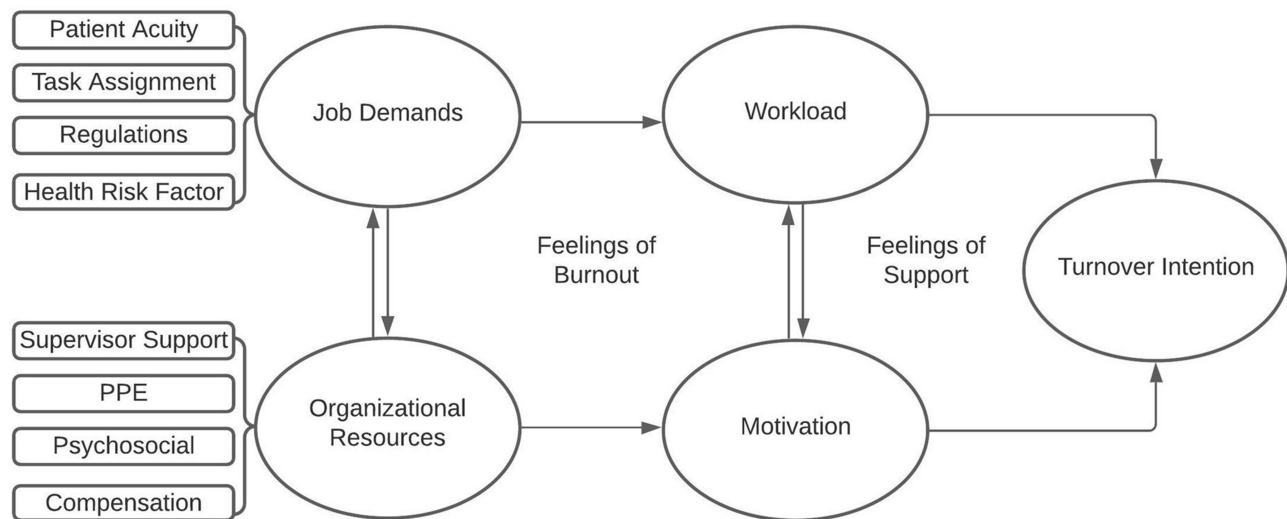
Patient Acuity
Task Assignment
Regulations
Health Risk Factor

Job Demands

Workload

Feelings of Burnout

Feelings of Support

Turnover Intention

Supervisor Support
PPE
Psychosocial
Compensation

Organizational Resources

Motivation